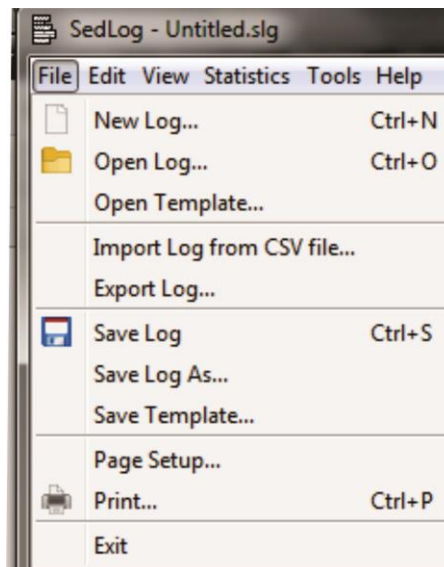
SedLog - Untitled.slg

File Edit View Statistics Tools Help

New Log... Ctrl+N
Open Log... Ctrl+O
Open Template...

Import Log from CSV file...
Export Log...

Save Log Ctrl+S
Save Log As...
Save Template...

Page Setup...
Print... Ctrl+P

Exit